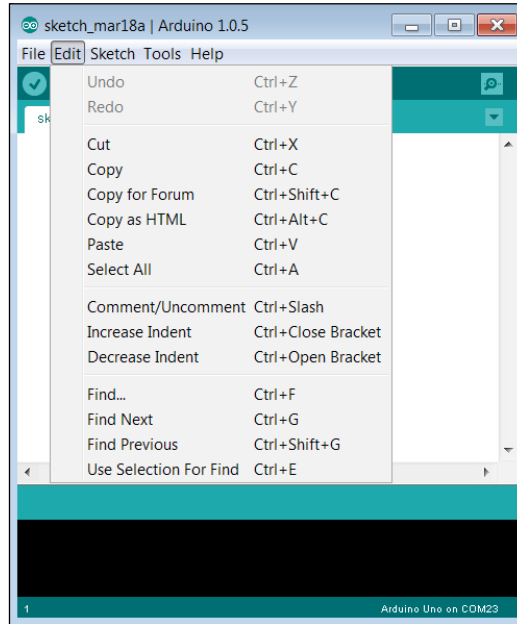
sketch_mar18a | Arduino 1.0.5

File Edit Sketch Tools Help

sk

| | |
|---|---|
| Undo | Ctrl+Z |
| Redo | Ctrl+Y |
| Cut | Ctrl+X |
| Copy | Ctrl+C |
| Copy for Forum | Ctrl+Shift+C |
| Copy as HTML | Ctrl+Alt+C |
| Paste | Ctrl+V |
| Select All | Ctrl+A |
| Comment/Uncomment | Ctrl+Slash |
| Increase Indent | Ctrl+Close Bracket |
| Decrease Indent | Ctrl+Open Bracket |
| Find... | Ctrl+F |
| Find Next | Ctrl+G |
| Find Previous | Ctrl+Shift+G |
| Use Selection For Find | Ctrl+E |

1

Arduino Uno on COM23